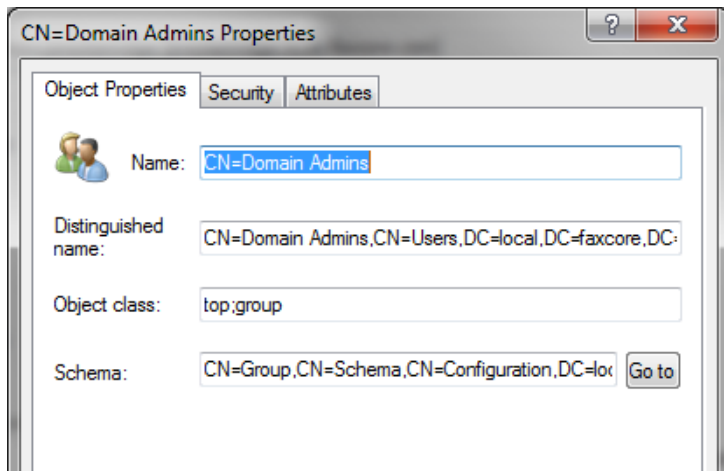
CN=Domain Admins Properties

?
X

Object Properties
Security
Attributes

Name: CN=Domain Admins

Distinguished name: CN=Domain Admins,CN=Users,DC=local,DC=faxcore,DC=

Object class: top;group

Schema: CN=Group,CN=Schema,CN=Configuration,DC=lo(

Go to